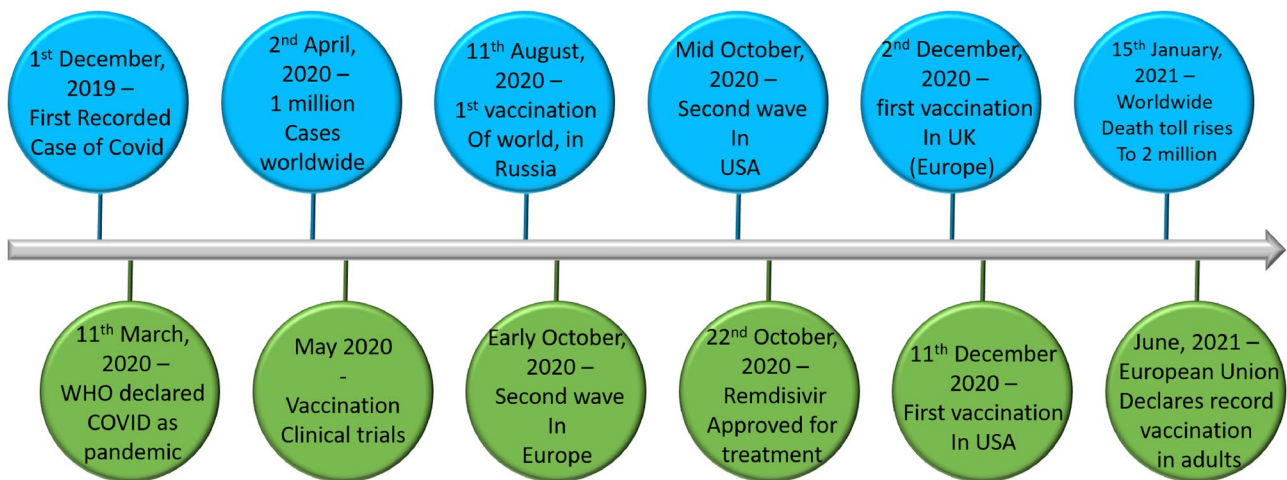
1$^{st}$ December, 2019 – First Recorded Case of Covid

2$^{nd}$ April, 2020 – 1 million Cases worldwide

11$^{th}$ August, 2020 – 1$^{st}$ vaccination Of world, in Russia

Mid October, 2020 – Second wave In USA

2$^{nd}$ December, 2020 – first vaccination In UK (Europe)

15$^{th}$ January, 2021 – Worldwide Death toll rises To 2 million

11$^{th}$ March, 2020 – WHO declared COVID as pandemic

May 2020 - Vaccination Clinical trials

Early October, 2020 – Second wave In Europe

22$^{nd}$ October, 2020 – Remdisivir Approved for treatment

11$^{th}$ December 2020 – First vaccination In USA

June, 2021 – European Union Declares record vaccination in adults